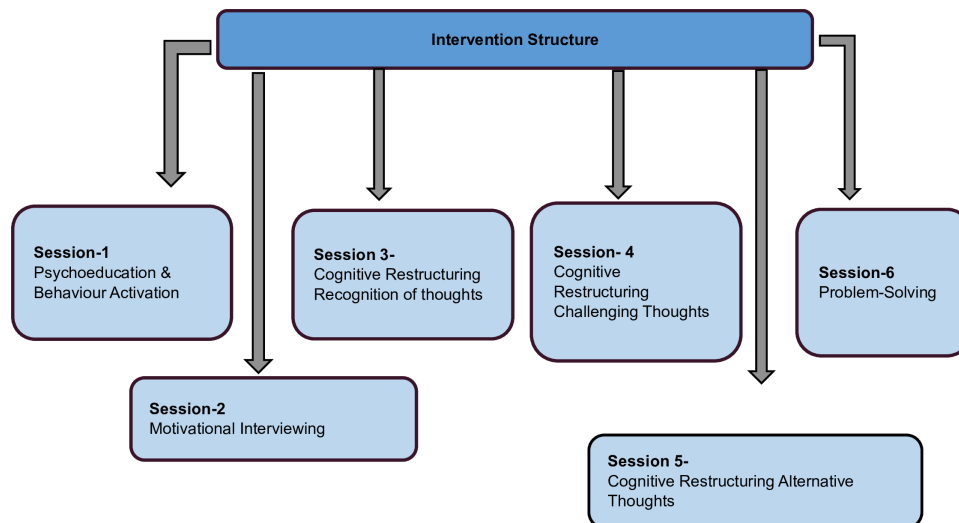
Intervention Structure

Session-1
Psychoeducation & Behaviour Activation

Session-2
Motivational Interviewing

Session 3-
Cognitive Restructuring Recognition of thoughts

Session- 4
Cognitive Restructuring Challenging Thoughts

Session 5-
Cognitive Restructuring Alternative Thoughts

Session-6
Problem-Solving